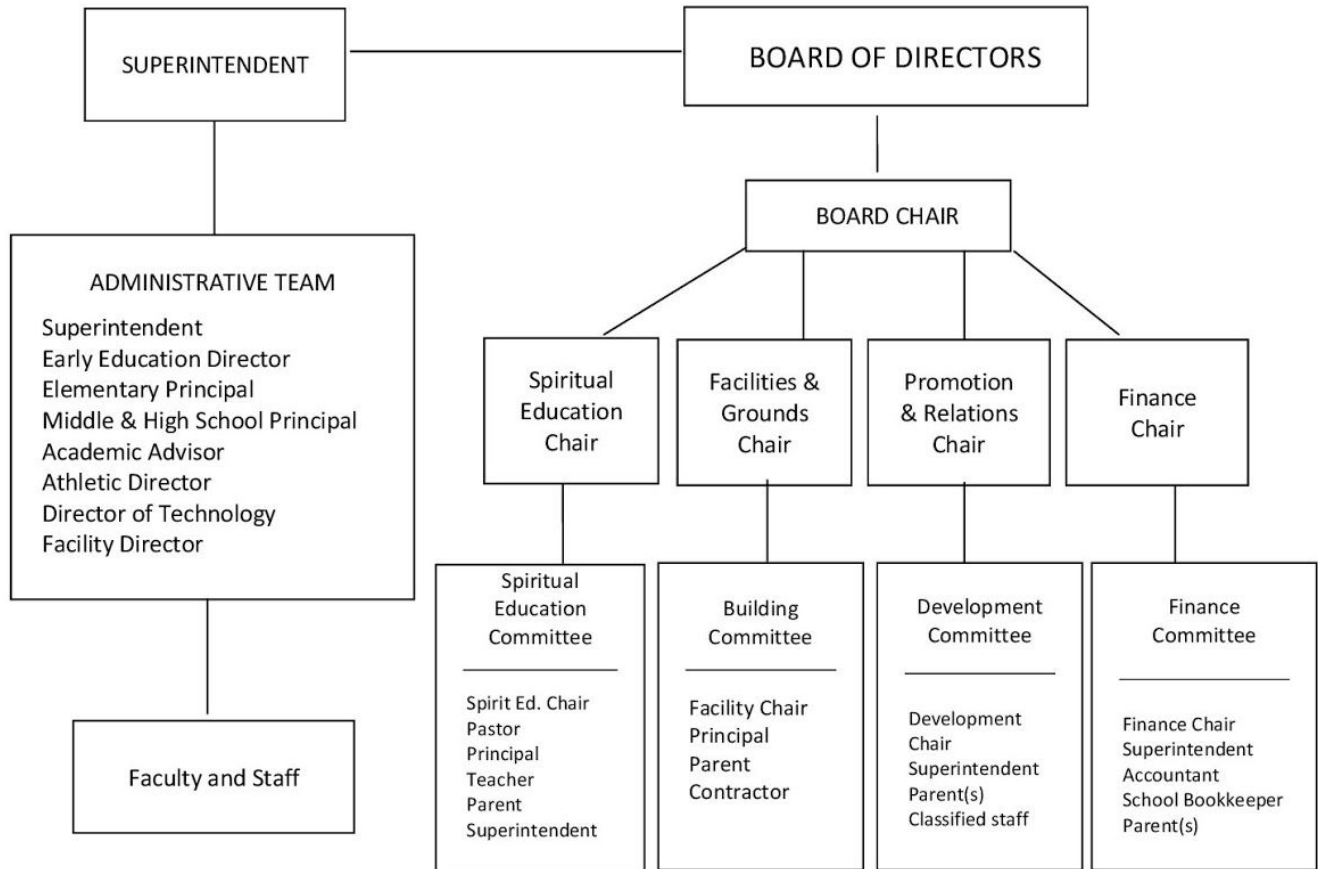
SUPERINTENDENT

BOARD OF DIRECTORS

BOARD CHAIR

ADMINISTRATIVE TEAM
Superintendent
Early Education Director
Elementary Principal
Middle & High School Principal
Academic Advisor
Athletic Director
Director of Technology
Facility Director

Faculty and Staff

Spiritual Education Chair

Facilities & Grounds Chair

Promotion & Relations Chair

Finance Chair

Spiritual Education Committee
Spirit Ed. Chair
Pastor
Principal
Teacher
Parent
Superintendent

Building Committee
Facility Chair
Principal
Parent
Contractor

Development Committee
Development Chair
Superintendent
Parent(s)
Classified staff

Finance Committee
Finance Chair
Superintendent
Accountant
School Bookkeeper
Parent(s)